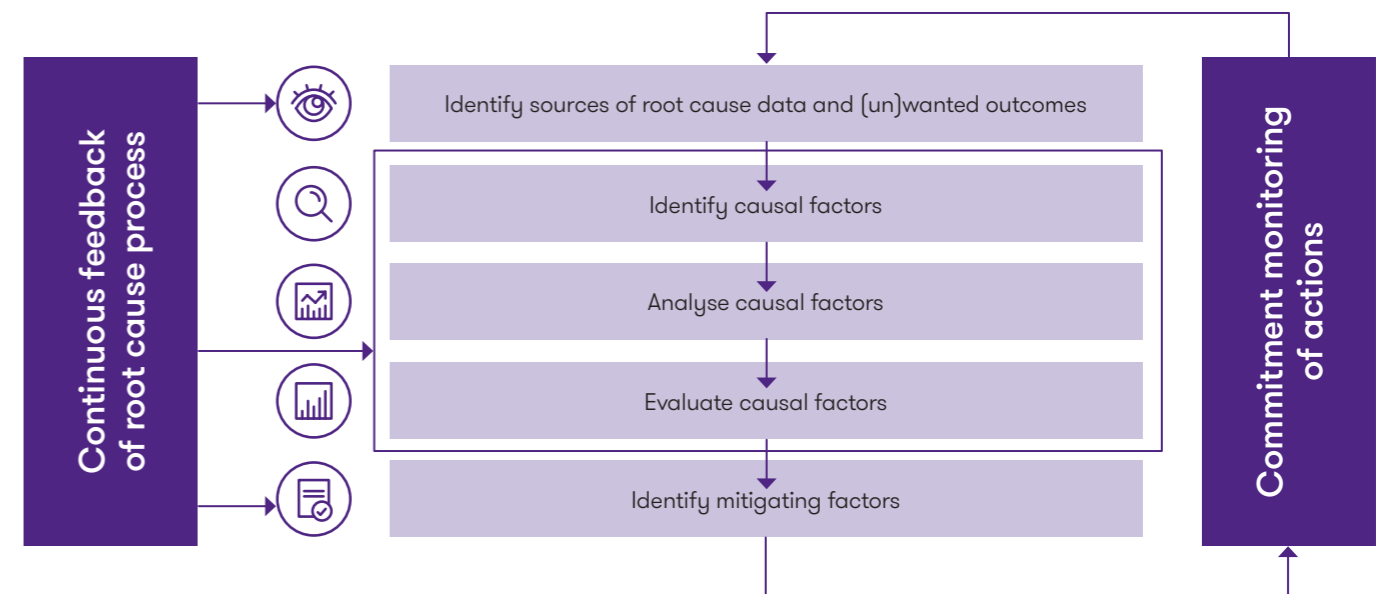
Continuous feedback of root cause process

Identify sources of root cause data and (un)wanted outcomes

Identify causal factors

Analyse causal factors

Evaluate causal factors

Identify mitigating factors

Commitment monitoring of actions